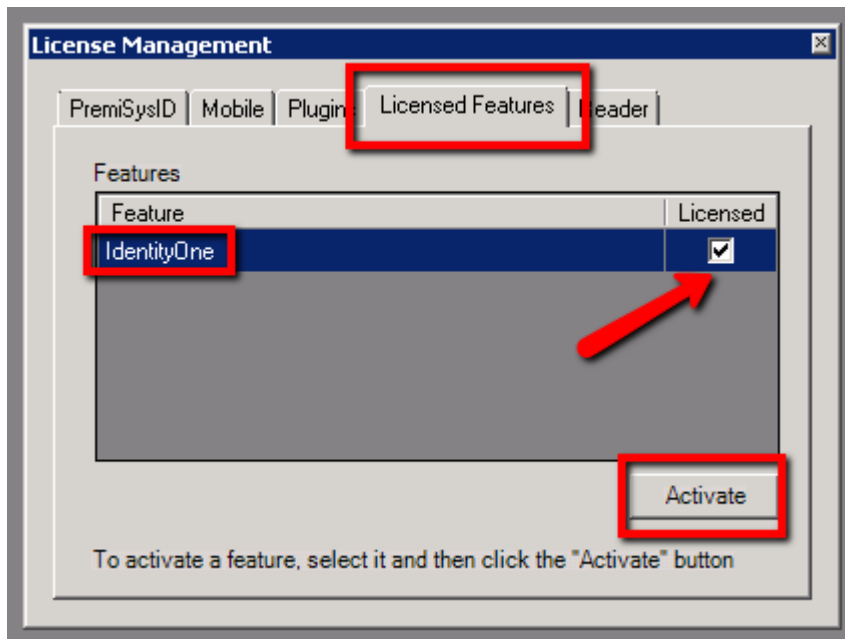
License Management

PremiSysID | Mobile | Plugi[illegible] | Licensed Features | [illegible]eader

Features

| Feature | Licensed |
|---|---|
| IdentityOne | ☑ |

Activate

To activate a feature, select it and then click the "Activate" button